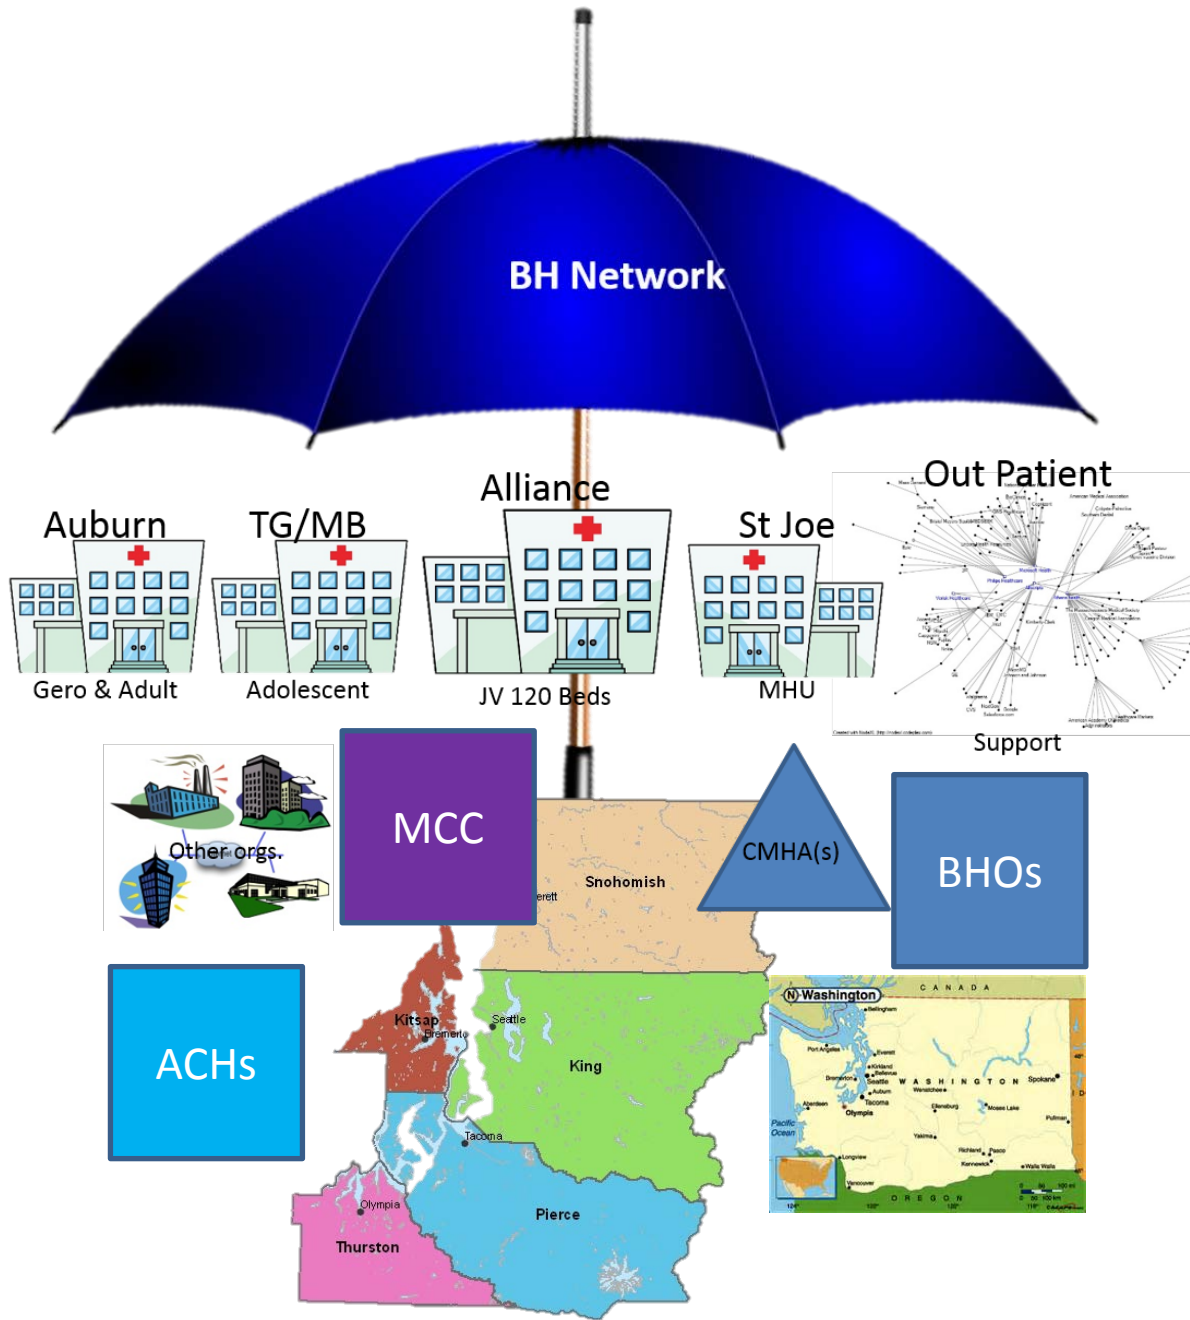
BH Network

Auburn
Gero & Adult

TG/MB
Adolescent

Alliance
JV 120 Beds

St Joe
MHU

Out Patient
Support

Other orgs.

MCC

CMHA(s)

BHOs

ACHs

erett
Snohomish
Kitsap
Bremerton
Seattle
King
Tacoma
Olympia
Thurston
Pierce

Washington
CANADA
Bellingham
Port Angeles
Everett
Kirkland
Bellevue
Bremerton
Seattle
Auburn
Aberdeen
Tacoma
Olympia
WASHINGTON
Spokane
Wenatchee
Ellensburg
Moses Lake
Pullman
Pacific Ocean
Yakima
Richland
Pasco
Kennewick
Walla Walla
Longview
Vancouver
OREGON
ID